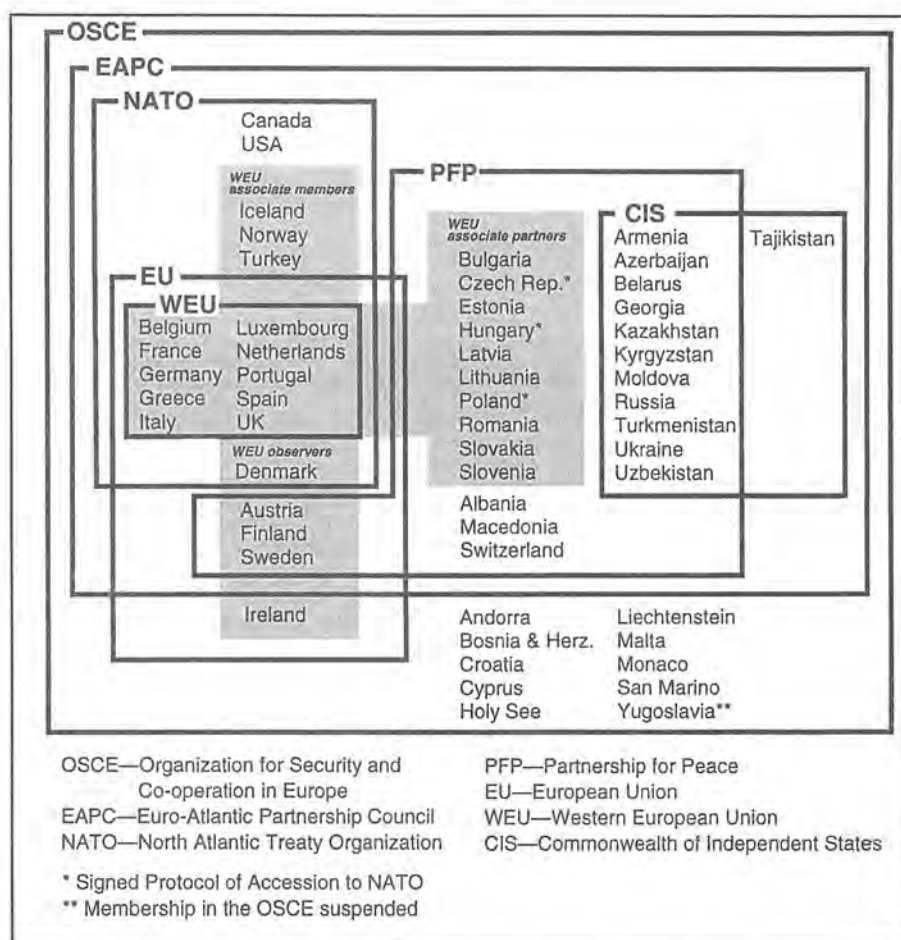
OSCE

EAPC

NATO

Canada
USA

WEU associate members
Iceland
Norway
Turkey

EU

WEU

Belgium
France
Germany
Greece
Italy

Luxembourg
Netherlands
Portugal
Spain
UK

WEU observers
Denmark

Austria
Finland
Sweden

Ireland

PFP

WEU associate partners
Bulgaria
Czech Rep.*
Estonia
Hungary*
Latvia
Lithuania
Poland*
Romania
Slovakia
Slovenia

Albania
Macedonia
Switzerland

CIS

Armenia
Azerbaijan
Belarus
Georgia
Kazakhstan
Kyrgyzstan
Moldova
Russia
Turkmenistan
Ukraine
Uzbekistan

Tajikistan

Andorra
Bosnia & Herz.
Croatia
Cyprus
Holy See

Liechtenstein
Malta
Monaco
San Marino
Yugoslavia**

OSCE—Organization for Security and Co-operation in Europe
EAPC—Euro-Atlantic Partnership Council
NATO—North Atlantic Treaty Organization

PFP—Partnership for Peace
EU—European Union
WEU—Western European Union
CIS—Commonwealth of Independent States

* Signed Protocol of Accession to NATO
** Membership in the OSCE suspended